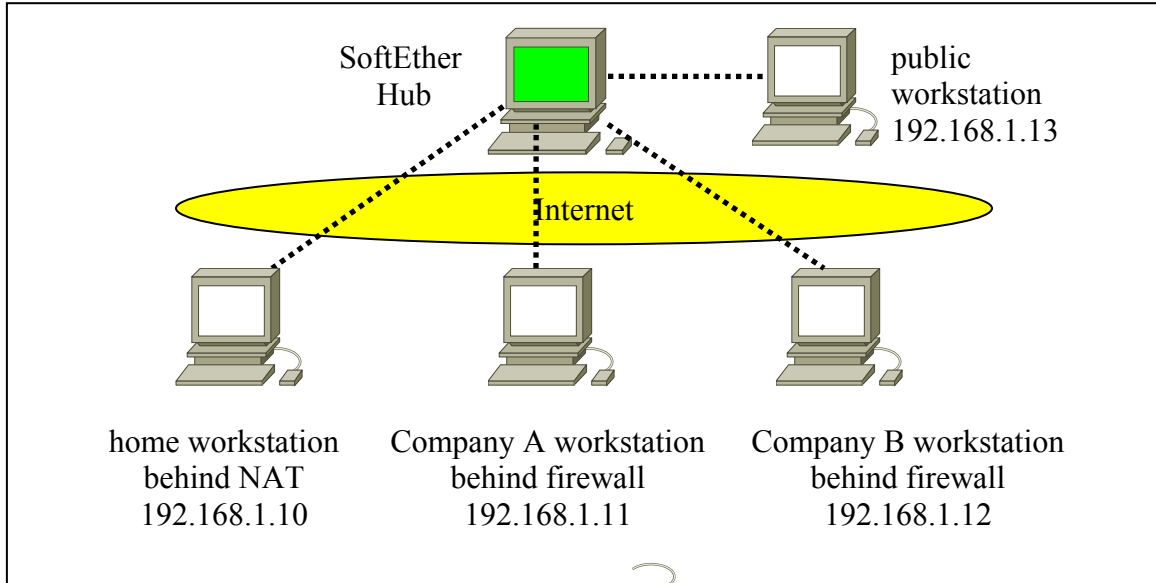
SoftEther Hub

public workstation
192.168.1.13

Internet

home workstation
behind NAT
192.168.1.10

Company A workstation
behind firewall
192.168.1.11

Company B workstation
behind firewall
192.168.1.12